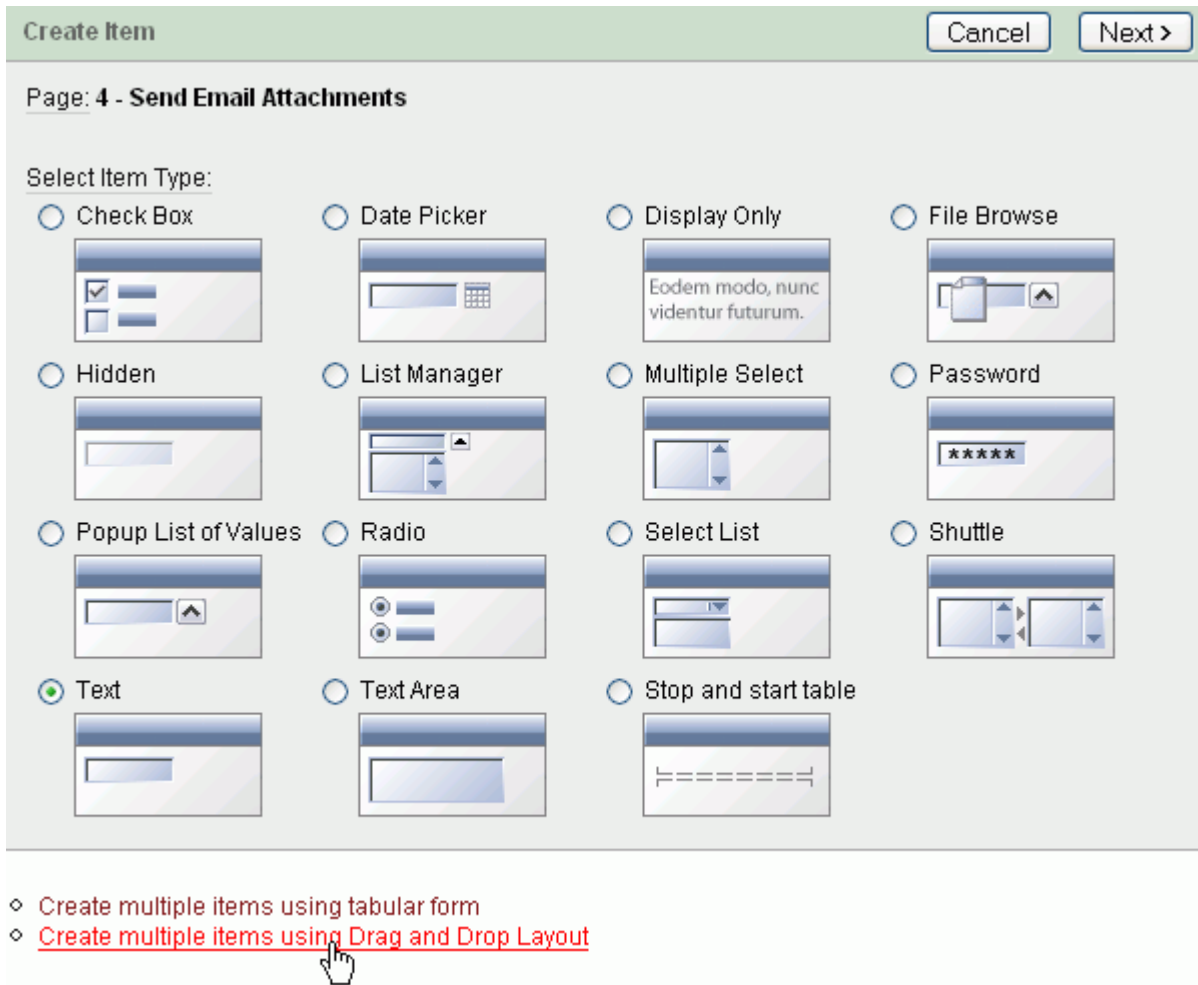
Create Item

Cancel

Next >

Page: 4 - Send Email Attachments

Select Item Type:

Check Box

Date Picker

Display Only

Eodem modo, nunc videntur futurum.

File Browse

Hidden

List Manager

Multiple Select

Password

*****

Popup List of Values

Radio

Select List

Shuttle

Text

Text Area

Stop and start table

Create multiple items using tabular form

Create multiple items using Drag and Drop Layout